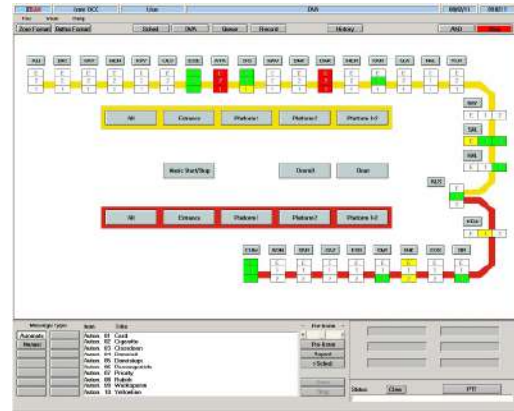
DVA

Zone Format | Define Format | Submit | DVA | Queue | Record | History

All | Entrance | Platform1 | Platform2 | Platform 1-2

Music Start/Stop | Doors | Clear

All | Entrance | Platform1 | Platform2 | Platform 1-2

Message Types

Automatic
Manual

Item | Title
Action 01 Covid
Action 02 Cigarette
Action 03 Crowdown
Action 04 Crowded
Action 05 Doorstops
Action 06 Doorsopened
Action 07 Priority
Action 08 Rubish
Action 09 Walkispeed
Action 10 Yellowline

Pre-Issue
Repeat
Submit

Status: | Clear | PTT